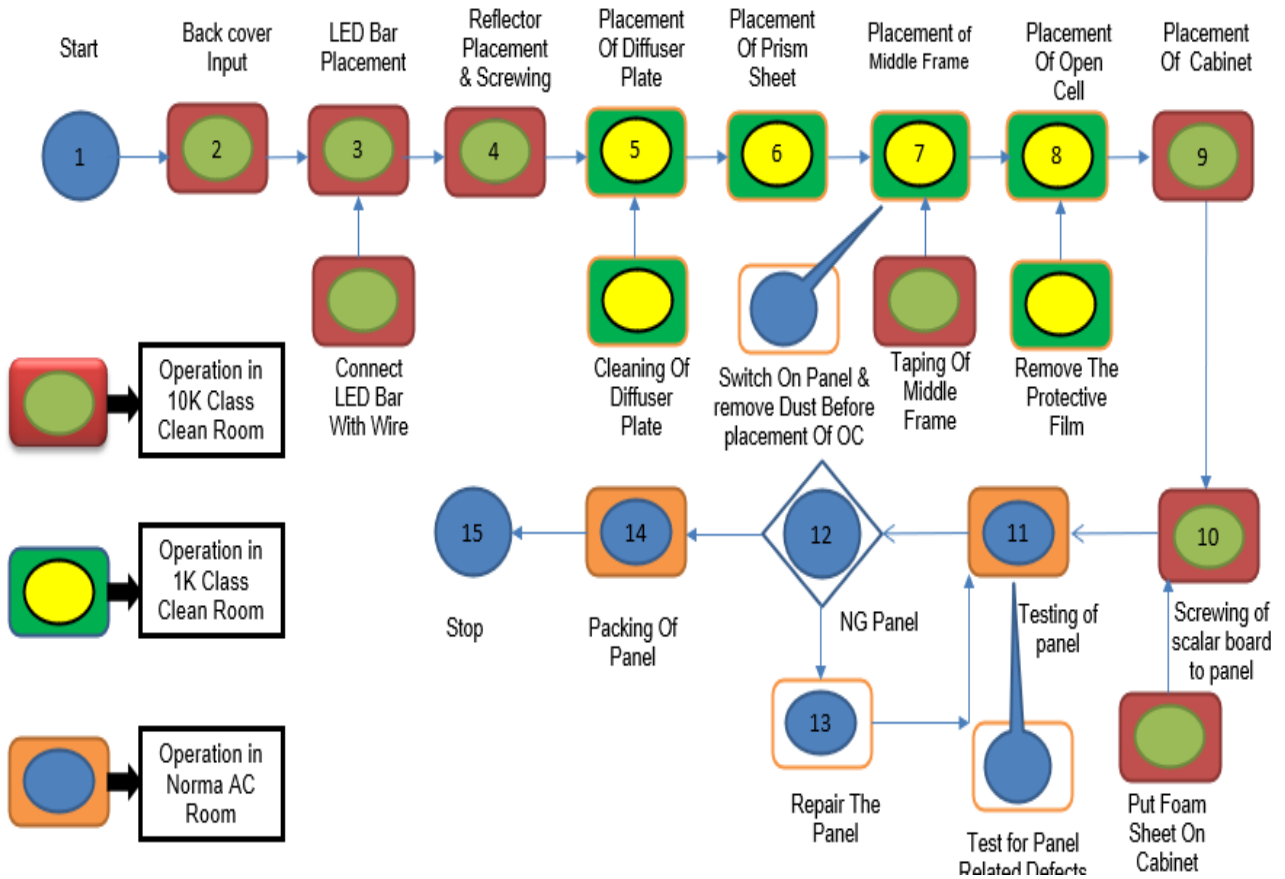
Start

Back cover Input

LED Bar Placement

Reflector Placement & Screwing

Placement Of Diffuser Plate

Placement Of Prism Sheet

Placement of Middle Frame

Placement Of Open Cell

Placement Of Cabinet

1

2

3

4

5

6

7

8

9

Connect LED Bar With Wire

Cleaning Of Diffuser Plate

Switch On Panel & remove Dust Before placement Of OC

Taping Of Middle Frame

Remove The Protective Film

Operation in 10K Class Clean Room

Operation in 1K Class Clean Room

Operation in Norma AC Room

15

14

12

11

10

Stop

Packing Of Panel

NG Panel

Testing of panel

Screwing of scalar board to panel

13

Repair The Panel

Test for Panel Related Defects

Put Foam Sheet On Cabinet